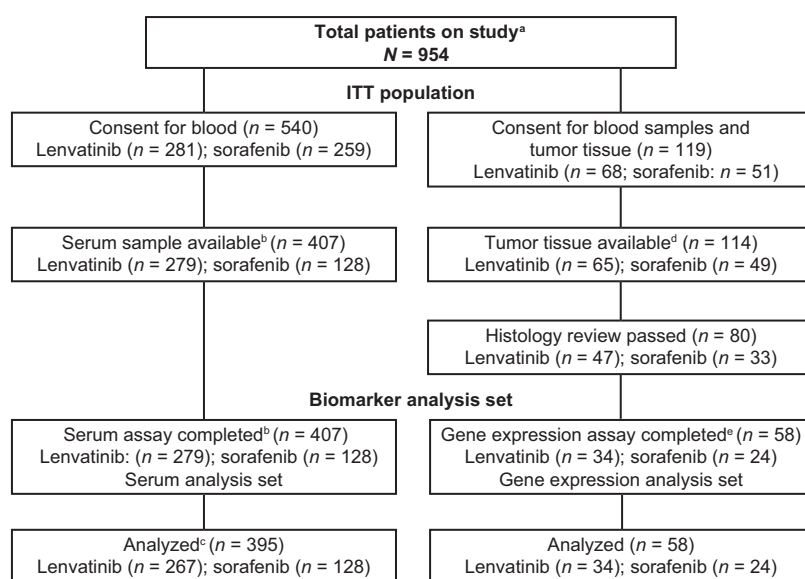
Total patients on study$^a$
$N$ = 954

ITT population

Consent for blood ($n$ = 540)
Lenvatinib ($n$ = 281); sorafenib ($n$ = 259)

Consent for blood samples and tumor tissue ($n$ = 119)
Lenvatinib ($n$ = 68; sorafenib: $n$ = 51)

Serum sample available$^b$ ($n$ = 407)
Lenvatinib ($n$ = 279); sorafenib ($n$ = 128)

Tumor tissue available$^d$ ($n$ = 114)
Lenvatinib ($n$ = 65); sorafenib ($n$ = 49)

Histology review passed ($n$ = 80)
Lenvatinib ($n$ = 47); sorafenib ($n$ = 33)

Biomarker analysis set

Serum assay completed$^b$ ($n$ = 407)
Lenvatinib: ($n$ = 279); sorafenib ($n$ = 128)
Serum analysis set

Gene expression assay completed$^e$ ($n$ = 58)
Lenvatinib ($n$ = 34); sorafenib ($n$ = 24)
Gene expression analysis set

Analyzed$^c$ ($n$ = 395)
Lenvatinib ($n$ = 267); sorafenib ($n$ = 128)

Analyzed ($n$ = 58)
Lenvatinib ($n$ = 34); sorafenib ($n$ = 24)